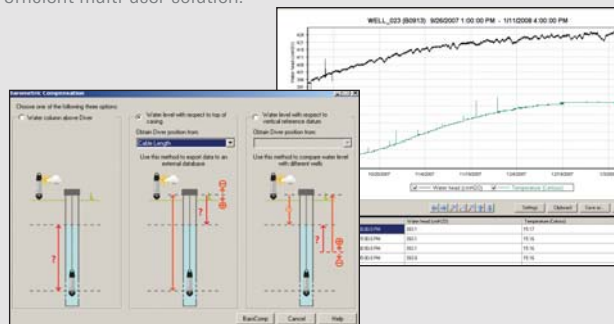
efficient multi-user solution.

WELL_023 (B0913) 9/26/2007 1:00:00 PM - 1/11/2008 4:00:00 PM

Barometric Compensation

Choose one of the following three options:

Water column above Diver

Water level with respect to top of casing

Obtain Diver position from:

Cable Length

Use this method to export data to an external database

Water level with respect to vertical reference datum

Obtain Diver position from:

Use this method to compare water level with different wells

?

?

?

BaroComp

Cancel

Help

Water head (cmH2O)

Temperature (Celsius)

Settings

Upload

Save as

| | Water head (cmH2O) | Temperature (Celsius) |
|---|---|---|
| 0:00 PM | 3821 | 15.17 |
| 0:00 PM | 3821 | 15.16 |
| 0:00 PM | 3821 | 15.16 |
| 0:00 PM | 3824 | 15.16 |